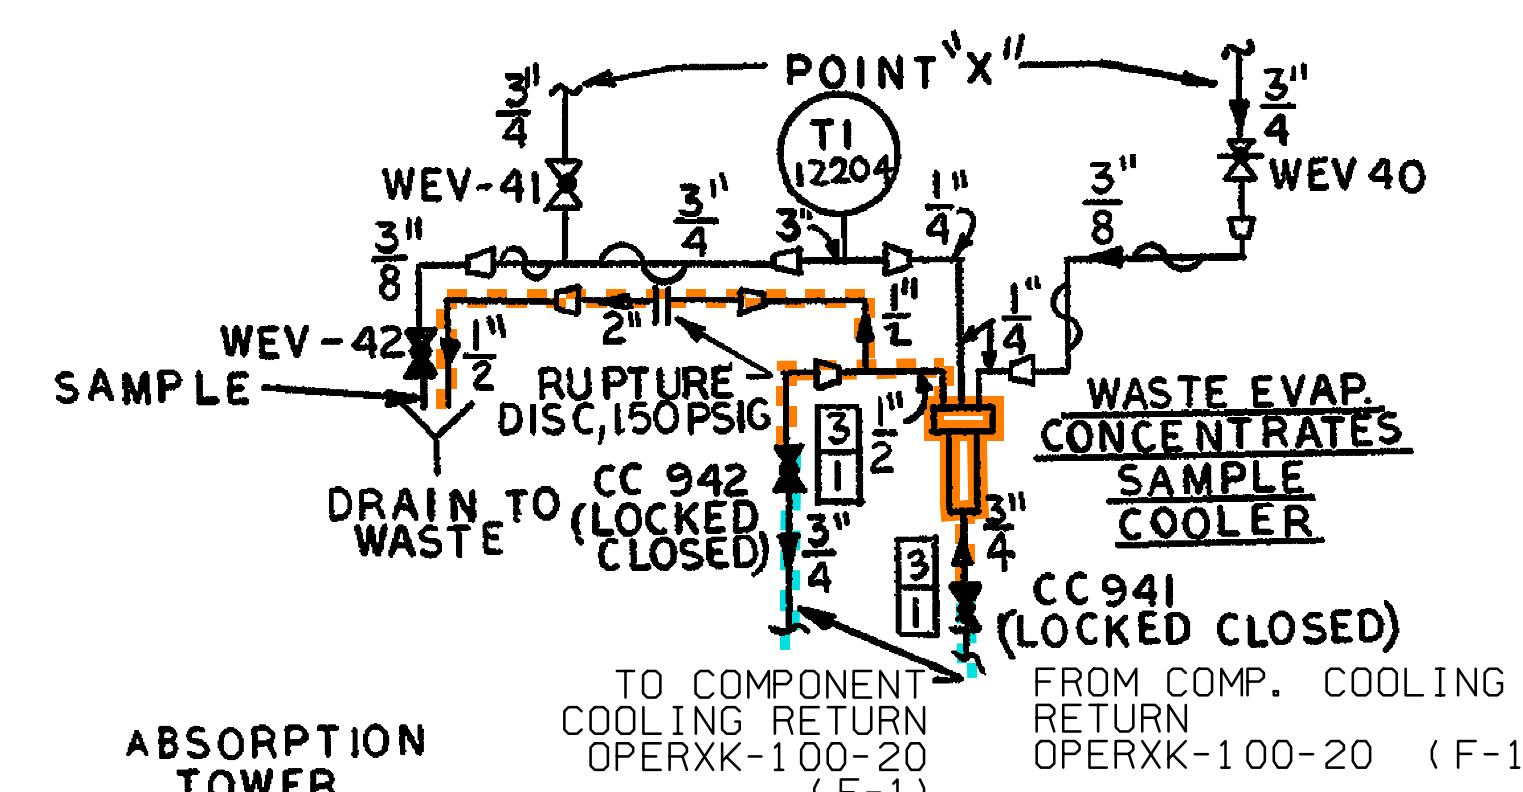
POINT "X"

$\frac{3}{4}$"

WEV-41

TI 12204

$\frac{3}{4}$"

3"

$\frac{1}{4}$"

$\frac{3}{4}$"

WEV 40

$\frac{3}{8}$"

$\frac{3}{8}$"

WEV-42

$\frac{1}{2}$"

2"

$\frac{1}{2}$"

$\frac{1}{4}$"

SAMPLE

RUPTURE DISC, 150 PSIG

$\frac{3}{1}$

$\frac{1}{2}$"

WASTE EVAP. CONCENTRATES SAMPLE COOLER

DRAIN TO WASTE

CC 942 (LOCKED CLOSED)

$\frac{3}{4}$"

$\frac{3}{4}$"

$\frac{3}{1}$

CC 941 (LOCKED CLOSED)

TO COMPONENT COOLING RETURN OPERXK-100-20 (F-1)

FROM COMP. COOLING RETURN OPERXK-100-20 (F-1

ABSORPTION TOWER